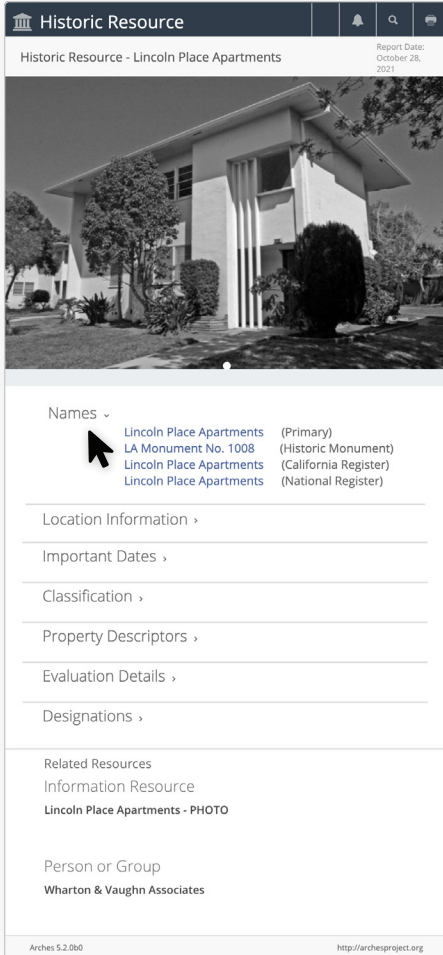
Historic Resource

Historic Resource - Lincoln Place Apartments

Report Date: October 28, 2021

Names ˅
Lincoln Place Apartments (Primary)
LA Monument No. 1008 (Historic Monument)
Lincoln Place Apartments (California Register)
Lincoln Place Apartments (National Register)

Location Information ›

Important Dates ›

Classification ›

Property Descriptors ›

Evaluation Details ›

Designations ›

Related Resources
Information Resource
Lincoln Place Apartments - PHOTO

Person or Group
Wharton & Vaughn Associates

Arches 5.2.0b0

http://archesproject.org